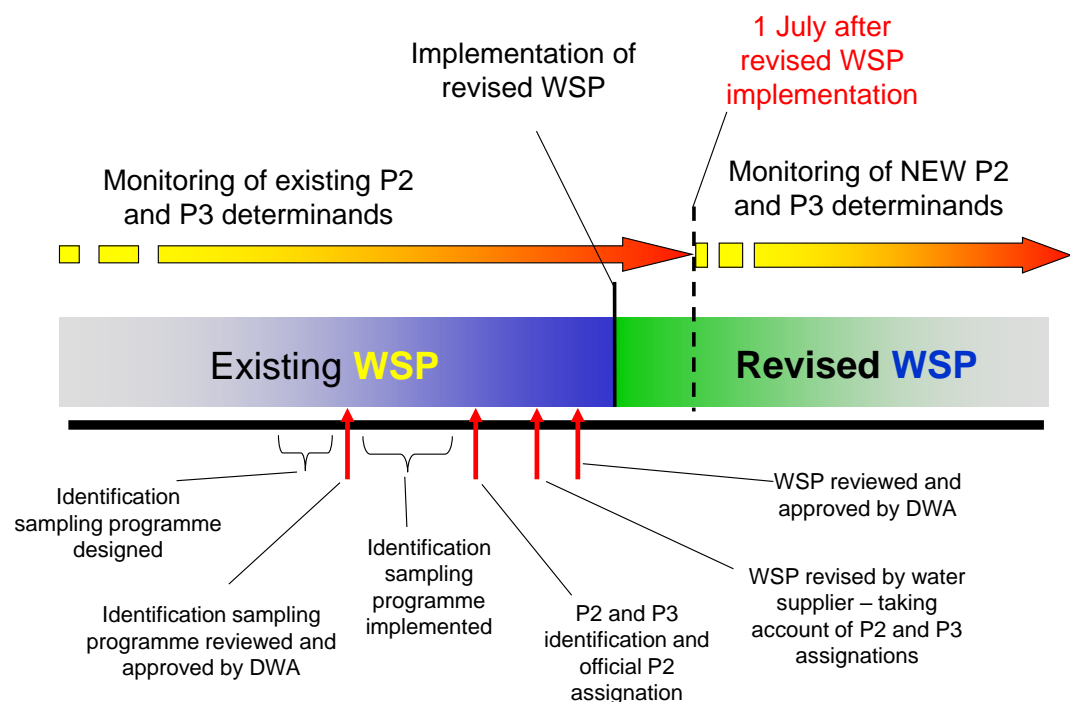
Implementation of revised WSP

1 July after revised WSP implementation

Monitoring of existing P2 and P3 determinands

Monitoring of NEW P2 and P3 determinands

Existing WSP

Revised WSP

Identification sampling programme designed

Identification sampling programme reviewed and approved by DWA

Identification sampling programme implemented

P2 and P3 identification and official P2 assignation

WSP revised by water supplier – taking account of P2 and P3 assignations

WSP reviewed and approved by DWA